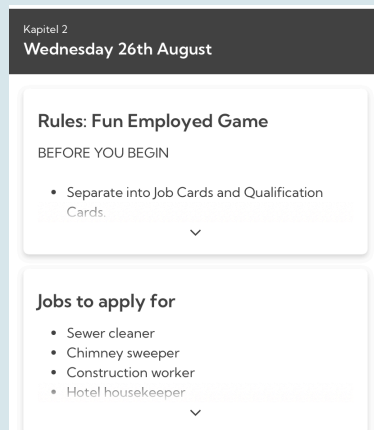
Kapitel 2
Wednesday 26th August

Rules: Fun Employed Game

BEFORE YOU BEGIN

- Separate into Job Cards and Qualification Cards.

Jobs to apply for

- Sewer cleaner
- Chimney sweeper
- Construction worker
- Hotel housekeeper